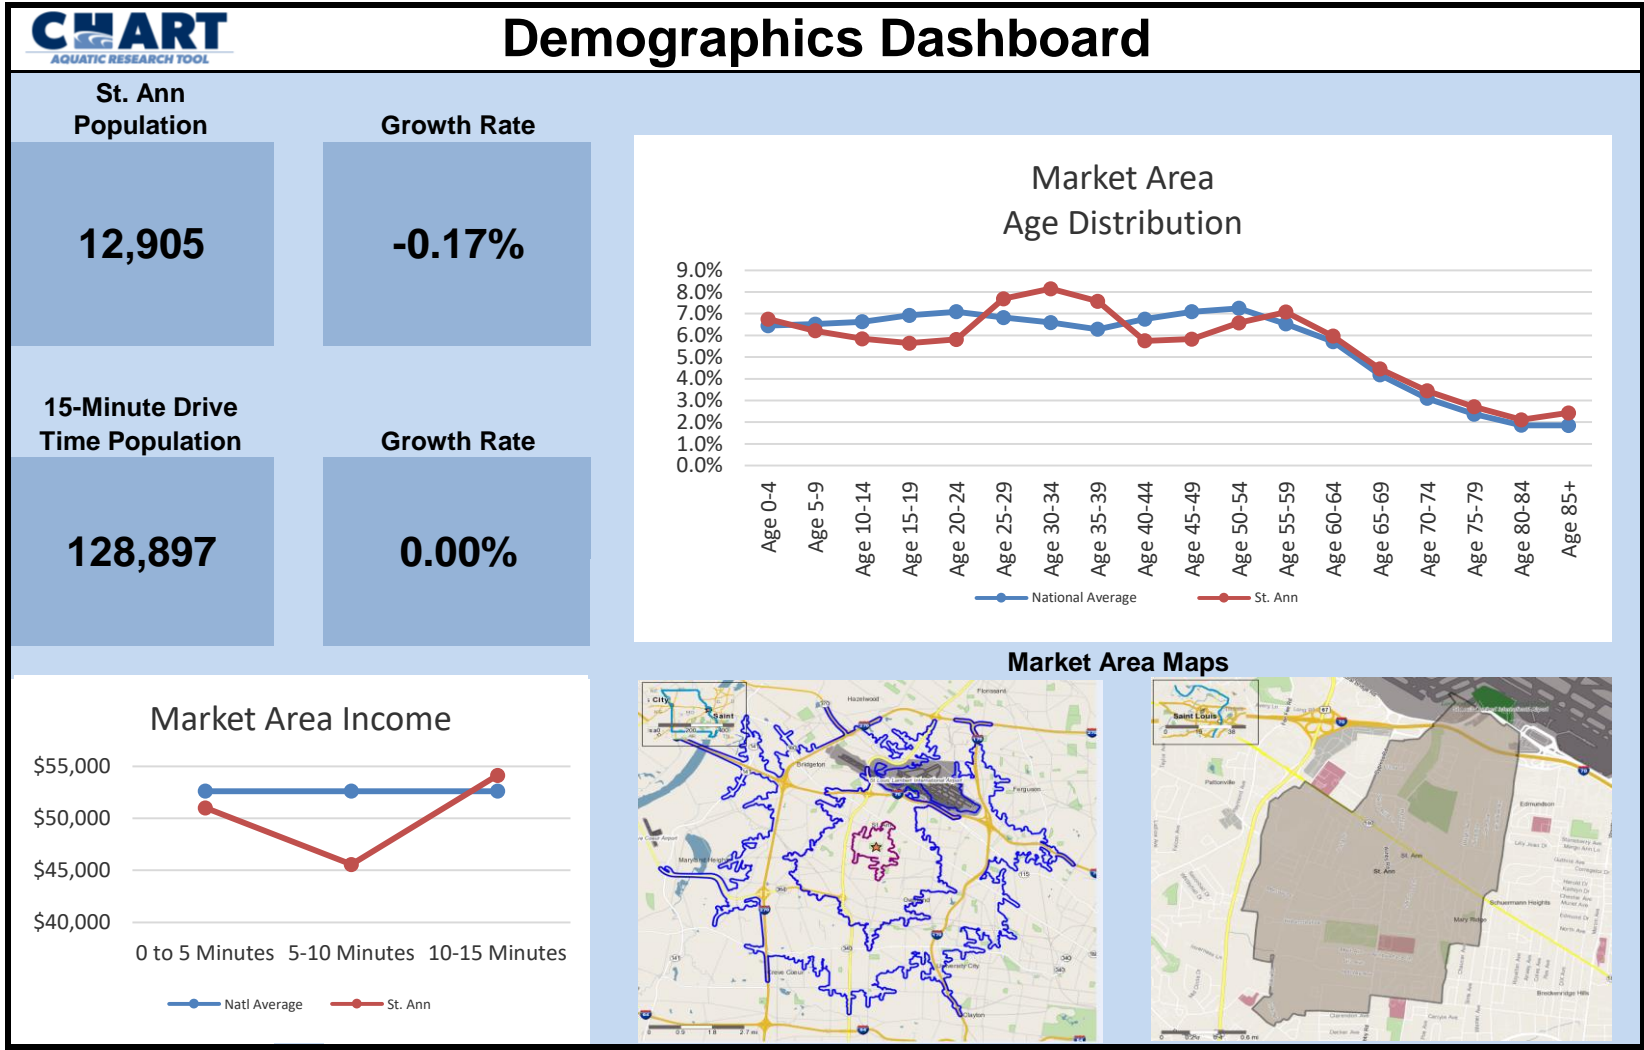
CHART
AQUATIC RESEARCH TOOL

Demographics Dashboard

St. Ann Population

12,905

Growth Rate

-0.17%

15-Minute Drive Time Population

128,897

Growth Rate

0.00%

Market Area
Age Distribution

9.0%
8.0%
7.0%
6.0%
5.0%
4.0%
3.0%
2.0%
1.0%
0.0%

Age 0-4 Age 5-9 Age 10-14 Age 15-19 Age 20-24 Age 25-29 Age 30-34 Age 35-39 Age 40-44 Age 45-49 Age 50-54 Age 55-59 Age 60-64 Age 65-69 Age 70-74 Age 75-79 Age 80-84 Age 85+

National Average
St. Ann

Market Area Income

$55,000
$50,000
$45,000
$40,000

0 to 5 Minutes 5-10 Minutes 10-15 Minutes

Natl Average
St. Ann

Market Area Maps

Saint Louis
St. Ann